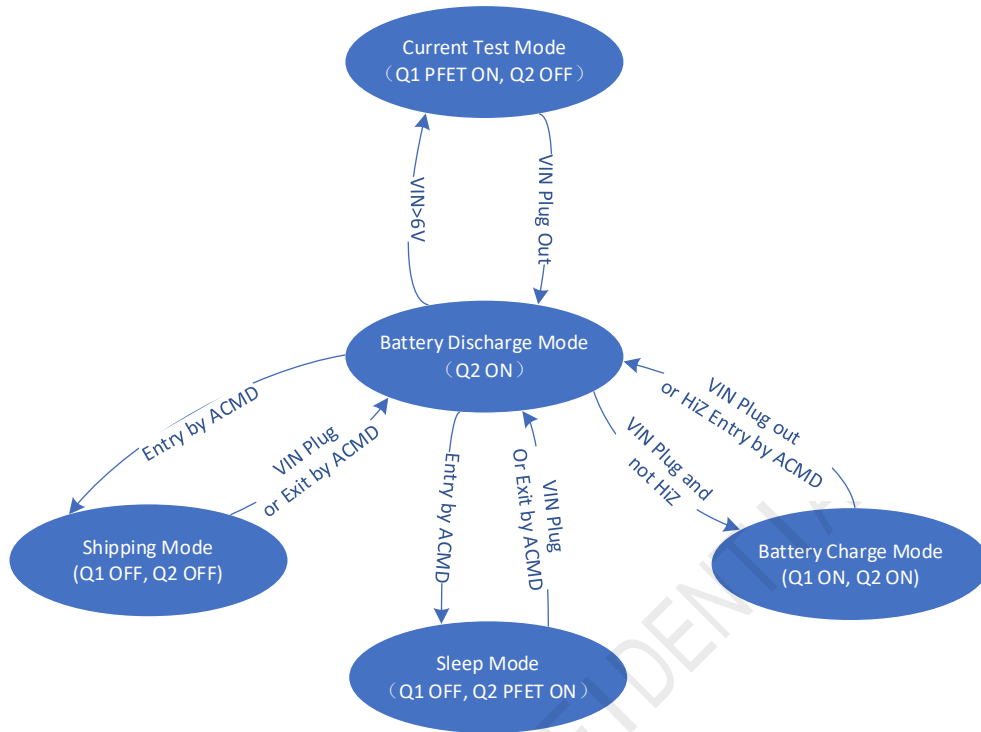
Current Test Mode
（Q1 PFET ON, Q2 OFF）

VIN>6V

VIN Plug Out

Battery Discharge Mode
（Q2 ON）

Entry by ACMD

VIN Plug or Exit by ACMD

VIN Plug out or HiZ Entry by ACMD

VIN Plug and not HiZ

Entry by ACMD

VIN Plug Or Exit by ACMD

Shipping Mode
(Q1 OFF, Q2 OFF)

Battery Charge Mode
(Q1 ON, Q2 ON)

Sleep Mode
（Q1 OFF, Q2 PFET ON）

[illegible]